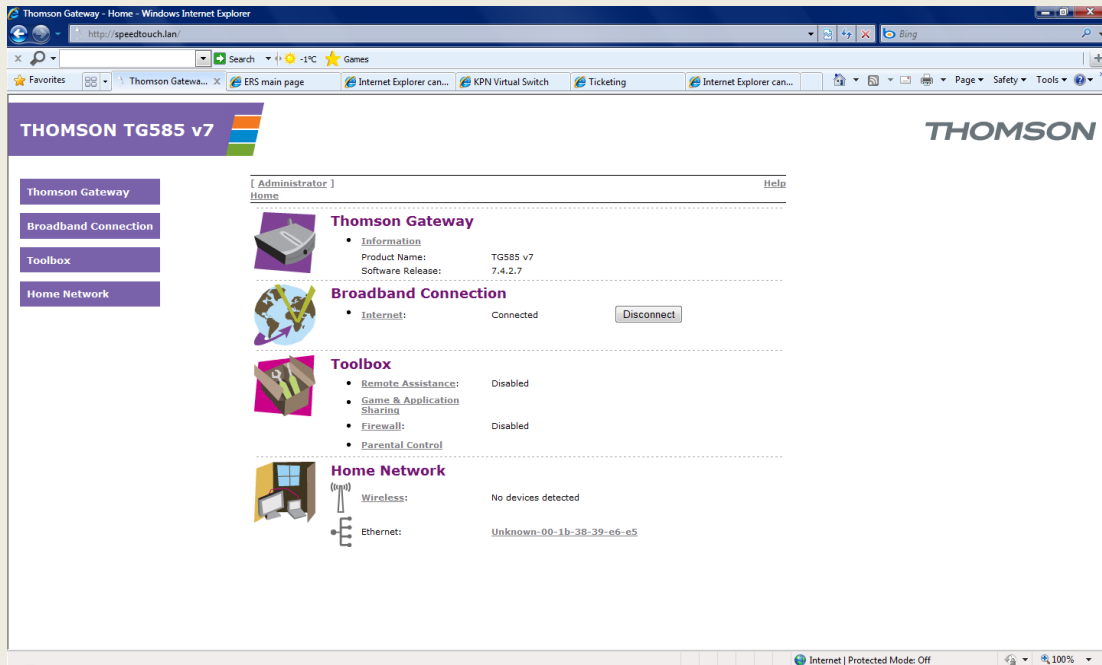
Thomson Gateway - Home - Windows Internet Explorer

http://speedtouch.lan/

Bing

Search -1ºC Games

Favorites Thomson Gatewa... ERS main page Internet Explorer can... KPN Virtual Switch Ticketing Internet Explorer can...

Page ▾ Safety ▾ Tools ▾

THOMSON TG585 v7

THOMSON

Thomson Gateway

Broadband Connection

Toolbox

Home Network

[ Administrator ]
Home

Help

Thomson Gateway

- Information

Product Name: TG585 v7
Software Release: 7.4.2.7

Broadband Connection

- Internet: Connected Disconnect

Toolbox

- Remote Assistance: Disabled
- Game & Application Sharing
- Firewall: Disabled
- Parental Control

Home Network

Wireless: No devices detected

Ethernet: Unknown-00-1b-38-39-e6-e5

Internet | Protected Mode: Off

100%